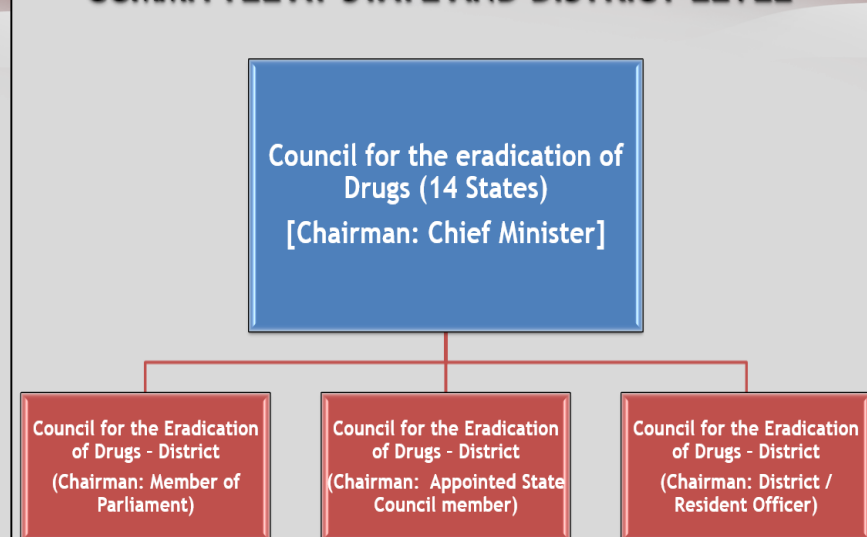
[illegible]

Council for the eradication of Drugs (14 States)
[Chairman: Chief Minister]

Council for the Eradication of Drugs – District
(Chairman: Member of Parliament)

Council for the Eradication of Drugs – District
(Chairman: Appointed State Council member)

Council for the Eradication of Drugs – District
(Chairman: District / Resident Officer)